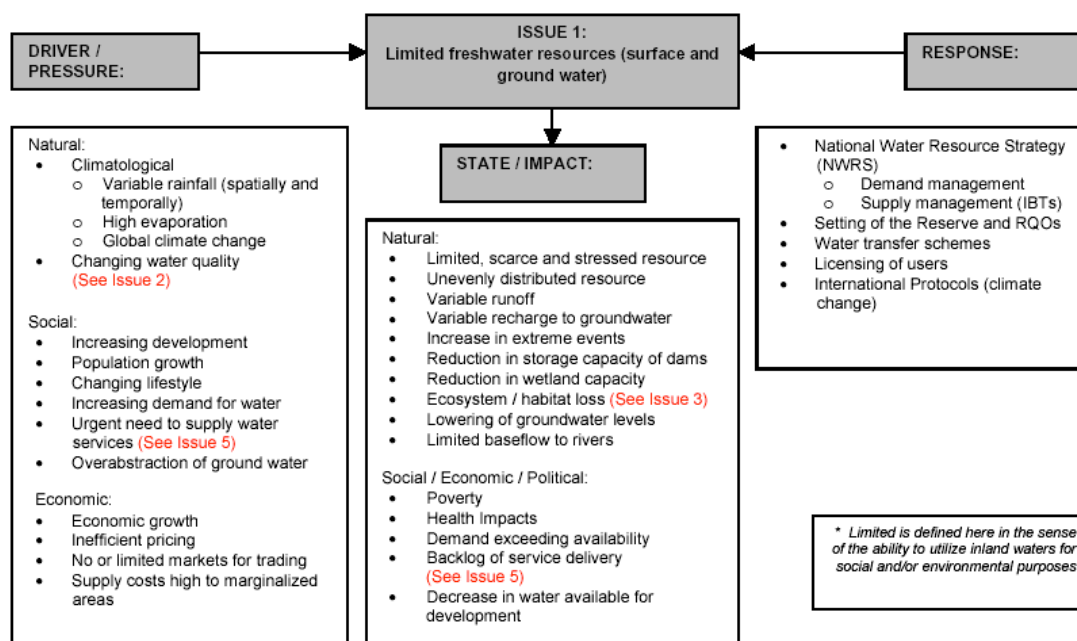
DRIVER / PRESSURE:

ISSUE 1:
Limited freshwater resources (surface and ground water)

RESPONSE:

Natural:
- Climatological
  - Variable rainfall (spatially and temporally)
  - High evaporation
  - Global climate change
- Changing water quality (See Issue 2)

Social:
- Increasing development
- Population growth
- Changing lifestyle
- Increasing demand for water
- Urgent need to supply water services (See Issue 5)
- Overabstraction of ground water

Economic:
- Economic growth
- Inefficient pricing
- No or limited markets for trading
- Supply costs high to marginalized areas

STATE / IMPACT:

Natural:
- Limited, scarce and stressed resource
- Unevenly distributed resource
- Variable runoff
- Variable recharge to groundwater
- Increase in extreme events
- Reduction in storage capacity of dams
- Reduction in wetland capacity
- Ecosystem / habitat loss (See Issue 3)
- Lowering of groundwater levels
- Limited baseflow to rivers

Social / Economic / Political:
- Poverty
- Health Impacts
- Demand exceeding availability
- Backlog of service delivery (See Issue 5)
- Decrease in water available for development

- National Water Resource Strategy (NWRS)
  - Demand management
  - Supply management (IBTs)
- Setting of the Reserve and RQOs
- Water transfer schemes
- Licensing of users
- International Protocols (climate change)

* Limited is defined here in the sense of the ability to utilize inland waters for social and/or environmental purposes